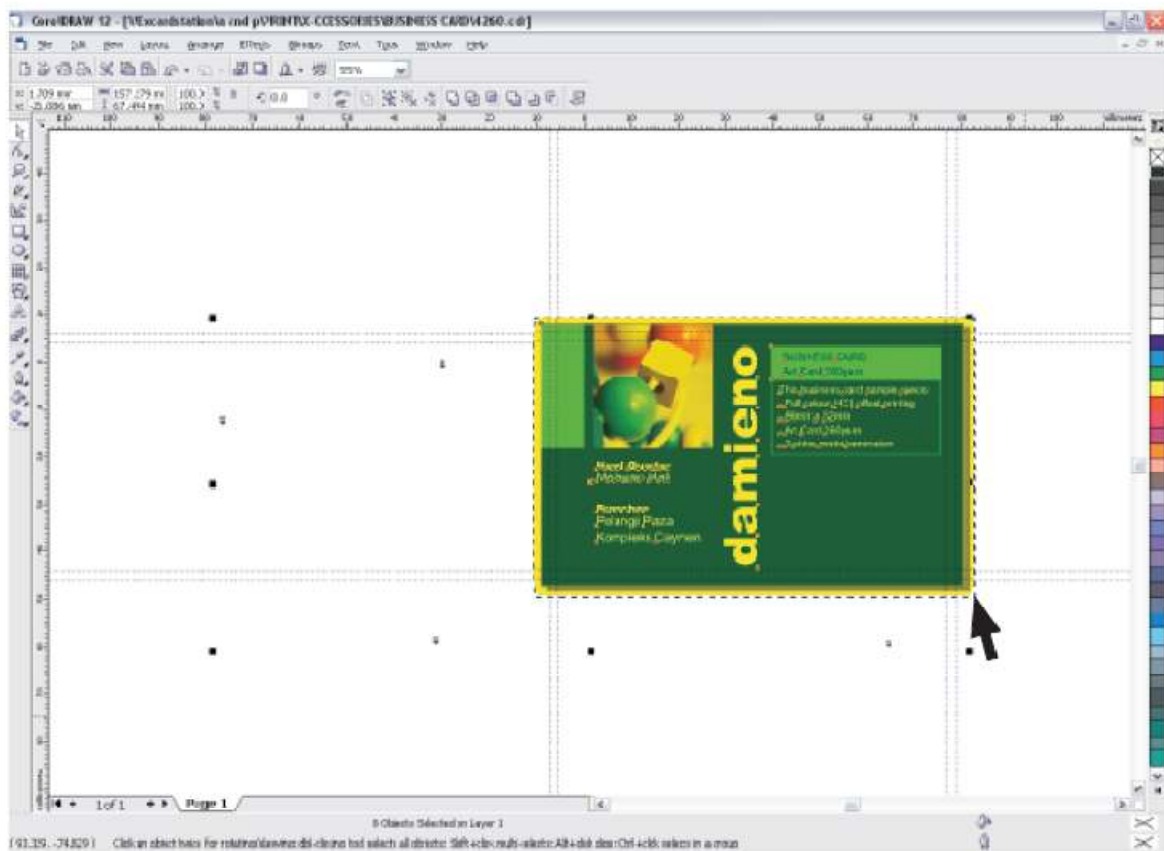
CorelDRAW 12 - [\\Excardstation\a cnd p\PRINTX-CCESSORIES\BUSINESS CARD\4260.cdr]

File Edit View Layout Arrange Effects Bitmaps Text Tools Window Help

55%

1.709 mm
-35.086 mm
157.179 mm
67.494 mm
100.0
100.0
0.0

millimeters

damieno

Nasi Bomba
Mohamo Ali

Buncher
Pelangi Plaza
Kompleks Cayman

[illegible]
Art Card 260gsm

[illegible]
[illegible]
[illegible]
Art Card 260gsm
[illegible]

1 of 1
Page 1

8 Objects Selected on Layer 1

(91.339, -74.829 ) Click an object twice for rotating/skewing; dbl-clicking tool selects all objects; Shift+click multi-selects; Alt+click digs; Ctrl+click selects in a group